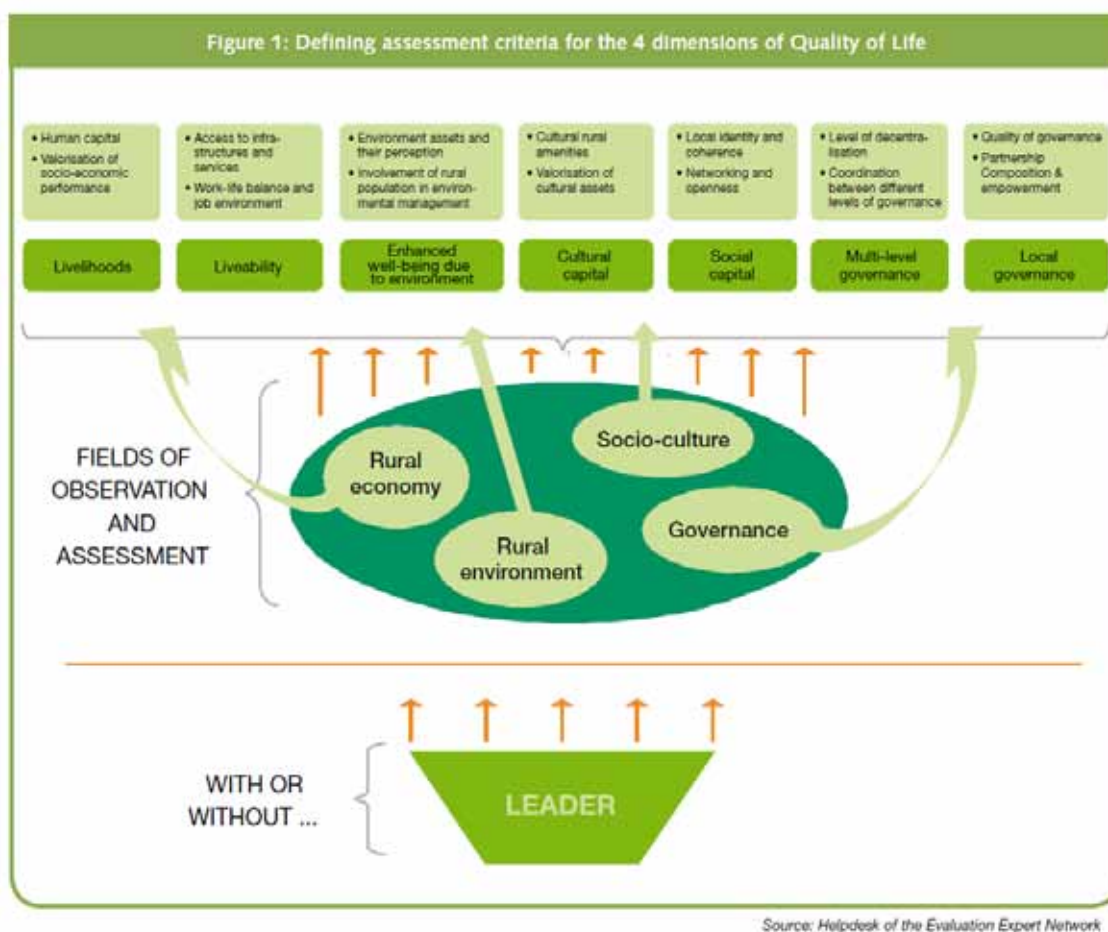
Figure 1: Defining assessment criteria for the 4 dimensions of Quality of Life

• Human capital
• Valorisation of socio-economic performance

• Access to infrastructures and services
• Work-life balance and job environment

• Environment assets and their perception
• Involvement of rural population in environmental management

• Cultural rural amenities
• Valorisation of cultural assets

• Local identity and coherence
• Networking and openness

• Level of decentralisation
• Coordination between different levels of governance

• Quality of governance
• Partnership Composition & empowerment

Livelihoods

Liveability

Enhanced well-being due to environment

Cultural capital

Social capital

Multi-level governance

Local governance

FIELDS OF OBSERVATION AND ASSESSMENT

Rural economy

Socio-culture

Rural environment

Governance

WITH OR WITHOUT ...

LEADER

Source: Helpdesk of the Evaluation Expert Network